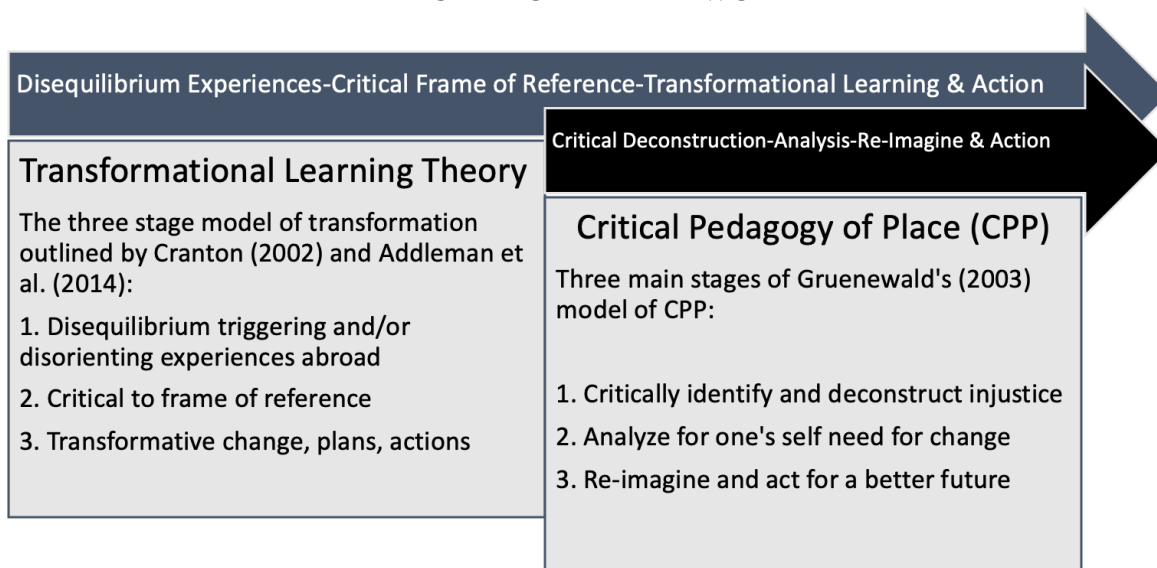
Disequilibrium Experiences-Critical Frame of Reference-Transformational Learning & Action

Critical Deconstruction-Analysis-Re-Imagine & Action

Transformational Learning Theory

The three stage model of transformation outlined by Cranton (2002) and Addleman et al. (2014):

1. Disequilibrium triggering and/or disorienting experiences abroad

2. Critical to frame of reference

3. Transformative change, plans, actions

Critical Pedagogy of Place (CPP)

Three main stages of Gruenewald's (2003) model of CPP:

1. Critically identify and deconstruct injustice

2. Analyze for one's self need for change

3. Re-imagine and act for a better future